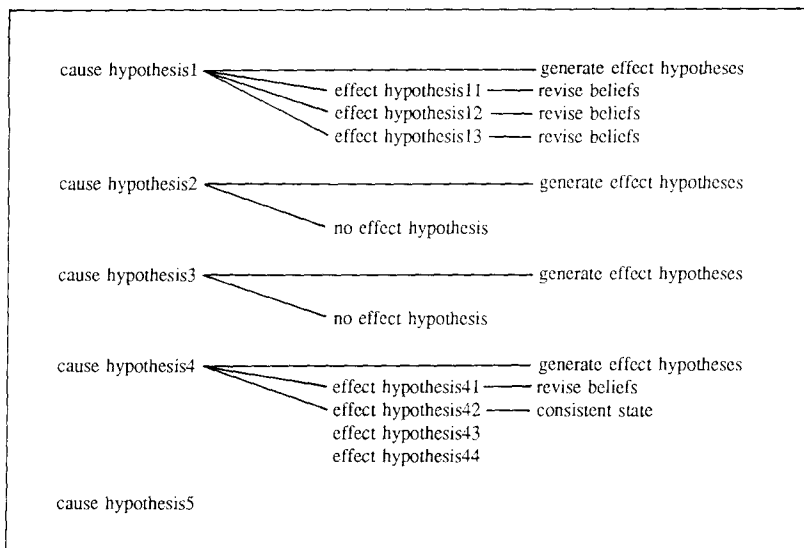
cause hypothesis1 — generate effect hypotheses
effect hypothesis11 — revise beliefs
effect hypothesis12 — revise beliefs
effect hypothesis13 — revise beliefs

cause hypothesis2 — generate effect hypotheses
no effect hypothesis

cause hypothesis3 — generate effect hypotheses
no effect hypothesis

cause hypothesis4 — generate effect hypotheses
effect hypothesis41 — revise beliefs
effect hypothesis42 — consistent state
effect hypothesis43
effect hypothesis44

cause hypothesis5